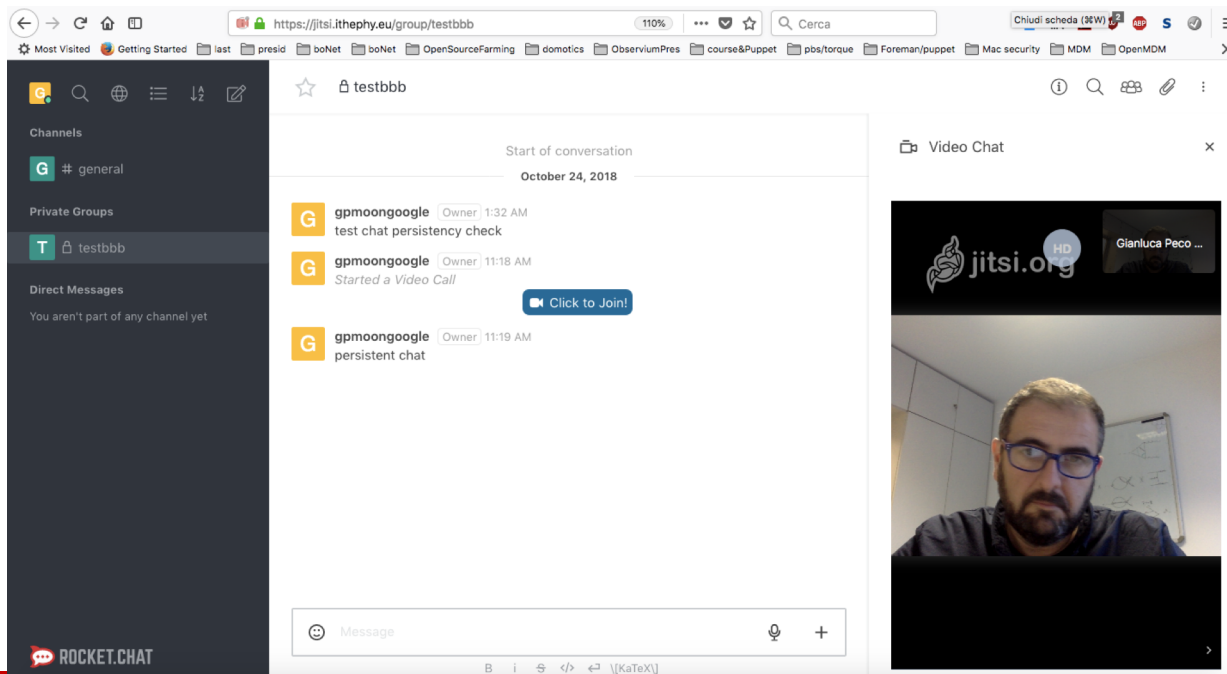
https://jitsi.ithephy.eu/group/testbbb 110% Cerca Chiudi scheda (⌘W)

Most Visited Getting Started last presid boNet boNet OpenSourceFarming domotics ObserviumPres course&Puppet pbs/torque Foreman/puppet Mac security MDM OpenMDM

testbbb

Channels
G # general

Private Groups
T testbbb

Direct Messages
You aren't part of any channel yet

ROCKET.CHAT

Start of conversation
October 24, 2018

G gpmoongoogle Owner 1:32 AM
test chat persistency check

G gpmoongoogle Owner 11:18 AM
Started a Video Call

Click to Join!

G gpmoongoogle Owner 11:19 AM
persistent chat

Message

B i S </> \[KaTeX\]

Video Chat

jitsi.org

HD

Gianluca Peco ...